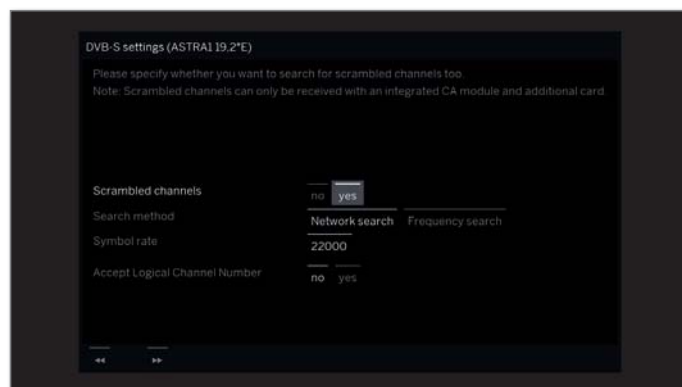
DVB-S settings (ASTRA1 19,2°E)

Please specify whether you want to search for scrambled channels too.
Note: Scrambled channels can only be received with an integrated CA module and additional card.

Scrambled channels no yes
Search method Network search Frequency search
Symbol rate 22000
Accept Logical Channel Number no yes

◂◂ ▸▸